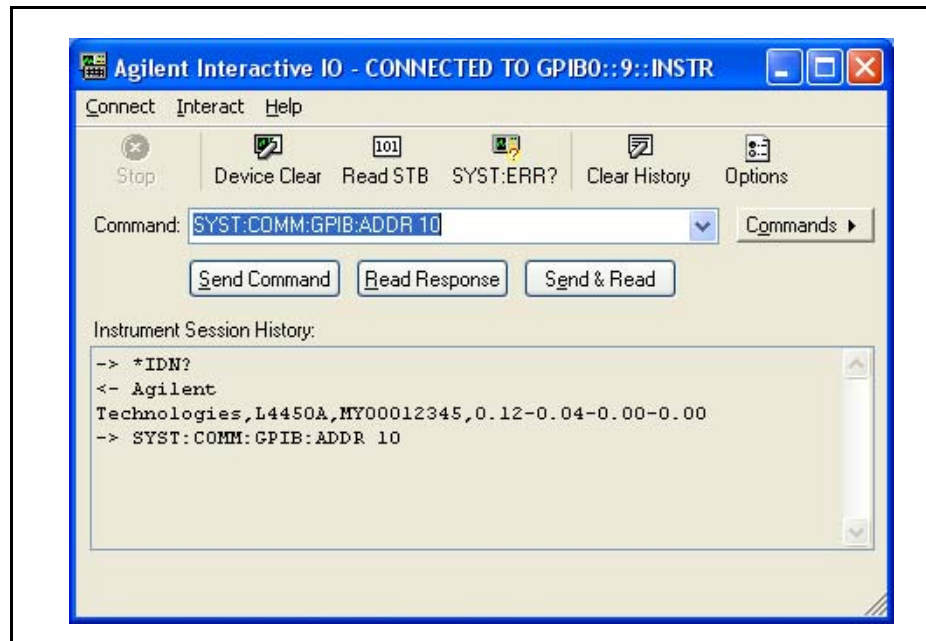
Agilent Interactive IO - CONNECTED TO GPIB0::9::INSTR

Connect Interact Help

Stop Device Clear 101 Read STB SYST:ERR? Clear History Options

Command: SYST:COMM:GPIB:ADDR 10 Commands ▸

Send Command Read Response Send & Read

Instrument Session History:

-> *IDN?
<- Agilent Technologies,L4450A,MY00012345,0.12-0.04-0.00-0.00
-> SYST:COMM:GPIB:ADDR 10